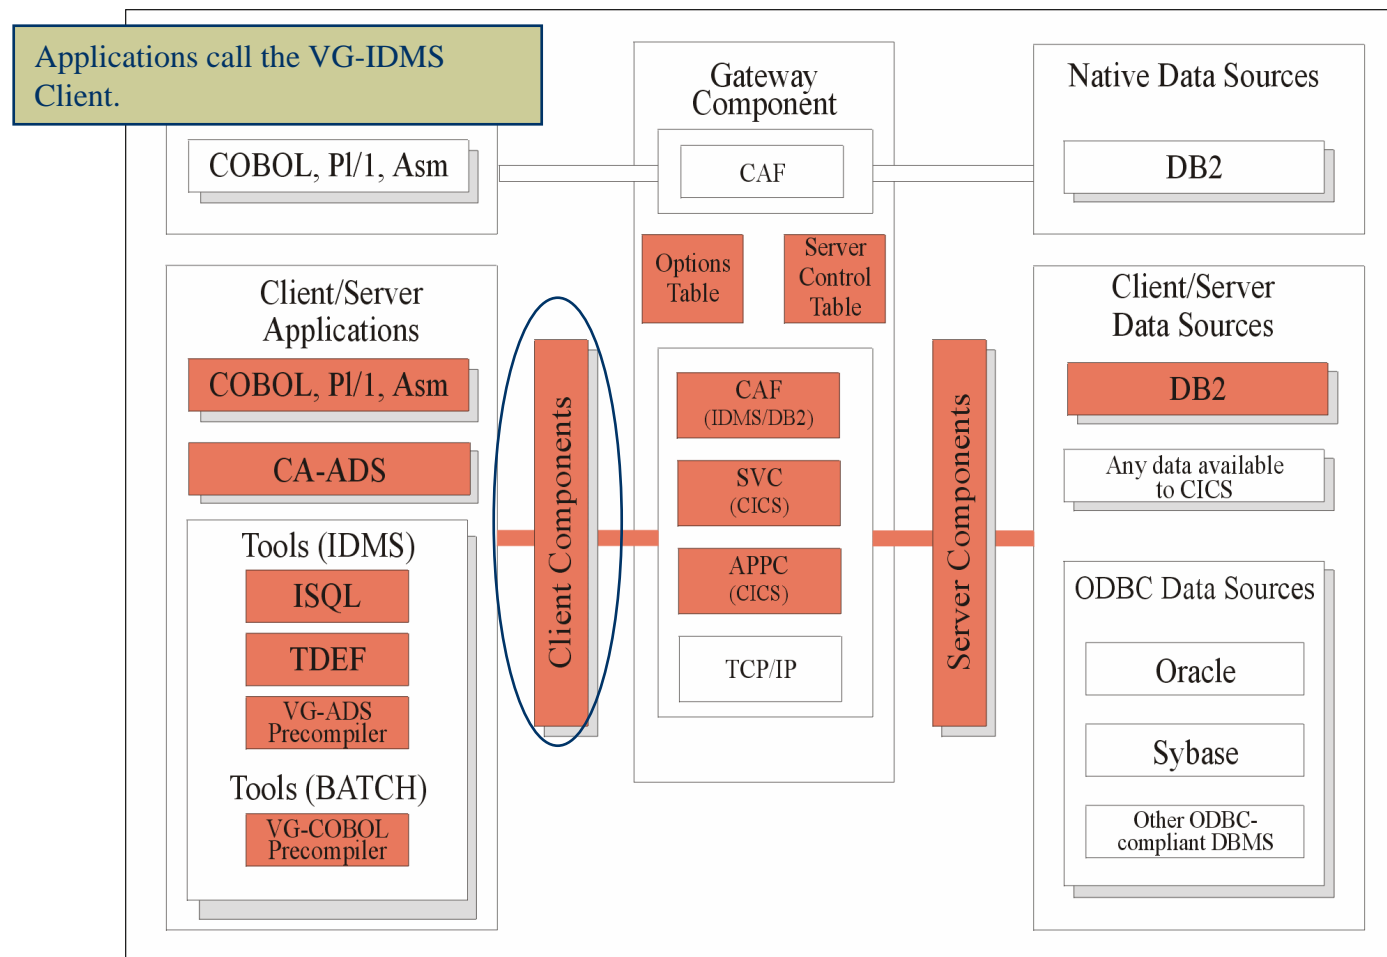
Applications call the VG-IDMS Client.

COBOL, Pl/1, Asm

Client/Server Applications

COBOL, Pl/1, Asm

CA-ADS

Tools (IDMS)

ISQL

TDEF

VG-ADS Precompiler

Tools (BATCH)

VG-COBOL Precompiler

Client Components

Gateway Component

CAF

Options Table

Server Control Table

CAF (IDMS/DB2)

SVC (CICS)

APPC (CICS)

TCP/IP

Server Components

Native Data Sources

DB2

Client/Server Data Sources

DB2

Any data available to CICS

ODBC Data Sources

Oracle

Sybase

Other ODBC-compliant DBMS